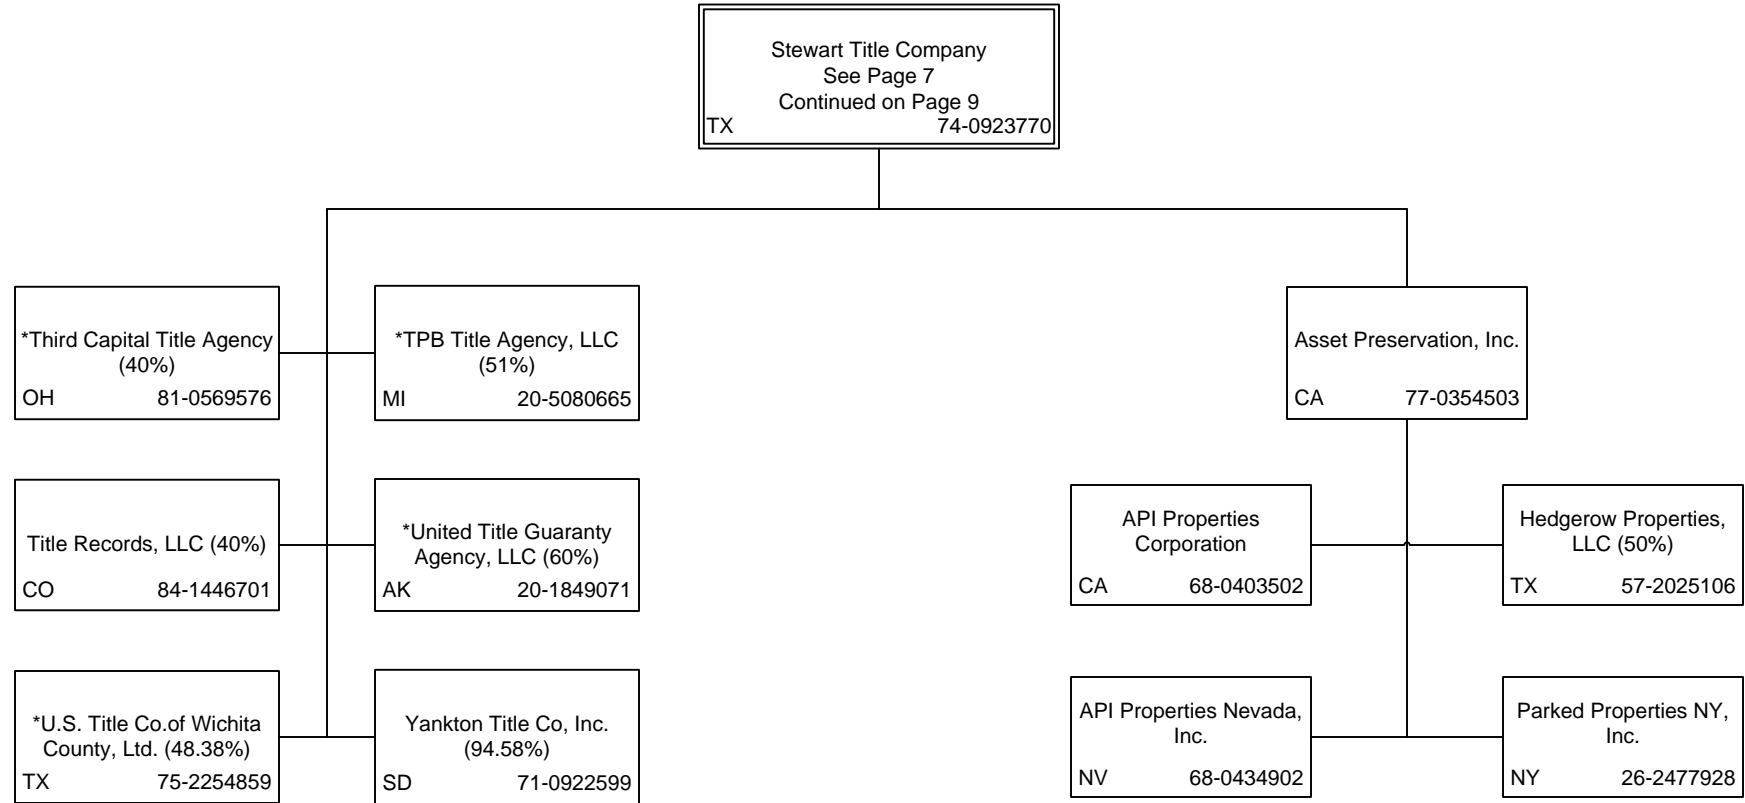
Stewart Title Company
See Page 7
Continued on Page 9
TX 74-0923770

*Third Capital Title Agency (40%)
OH 81-0569576

*TPB Title Agency, LLC (51%)
MI 20-5080665

Title Records, LLC (40%)
CO 84-1446701

*United Title Guaranty Agency, LLC (60%)
AK 20-1849071

*U.S. Title Co.of Wichita County, Ltd. (48.38%)
TX 75-2254859

Yankton Title Co, Inc. (94.58%)
SD 71-0922599

Asset Preservation, Inc.
CA 77-0354503

API Properties Corporation
CA 68-0403502

Hedgerow Properties, LLC (50%)
TX 57-2025106

API Properties Nevada, Inc.
NV 68-0434902

Parked Properties NY, Inc.
NY 26-2477928